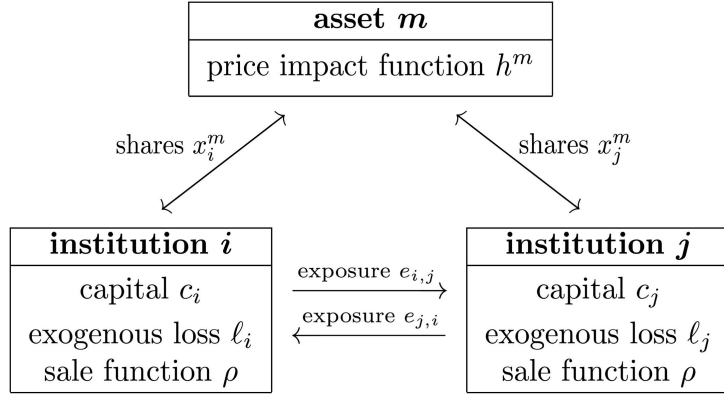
asset $\boldsymbol{m}$
price impact function $h^m$

shares $x_i^m$

shares $x_j^m$

institution $\boldsymbol{i}$
capital $c_i$
exogenous loss $\ell_i$
sale function $\rho$

exposure $e_{i,j}$
exposure $e_{j,i}$

institution $\boldsymbol{j}$
capital $c_j$
exogenous loss $\ell_j$
sale function $\rho$